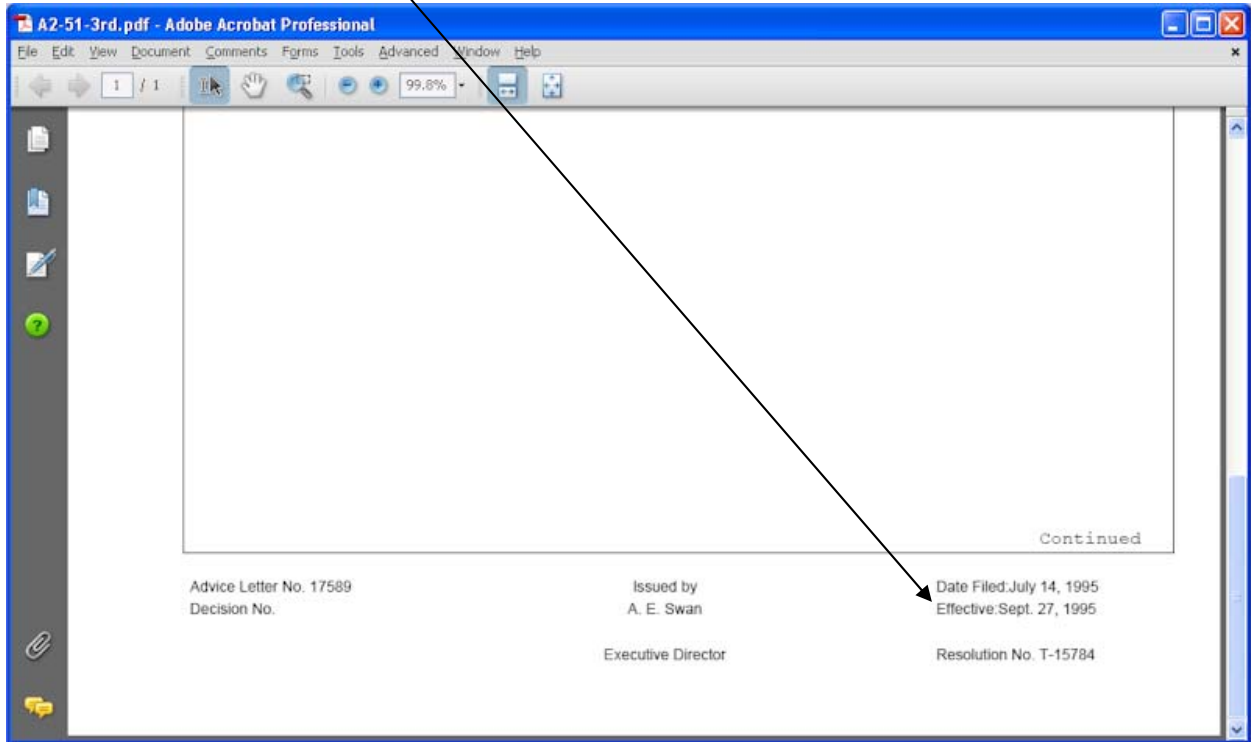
A2-51-3rd.pdf - Adobe Acrobat Professional

File Edit View Document Comments Forms Tools Advanced Window Help

1 / 1 99.8%

Continued

Advice Letter No. 17589
Decision No.

Issued by
A. E. Swan

Executive Director

Date Filed:July 14, 1995
Effective:Sept. 27, 1995

Resolution No. T-15784